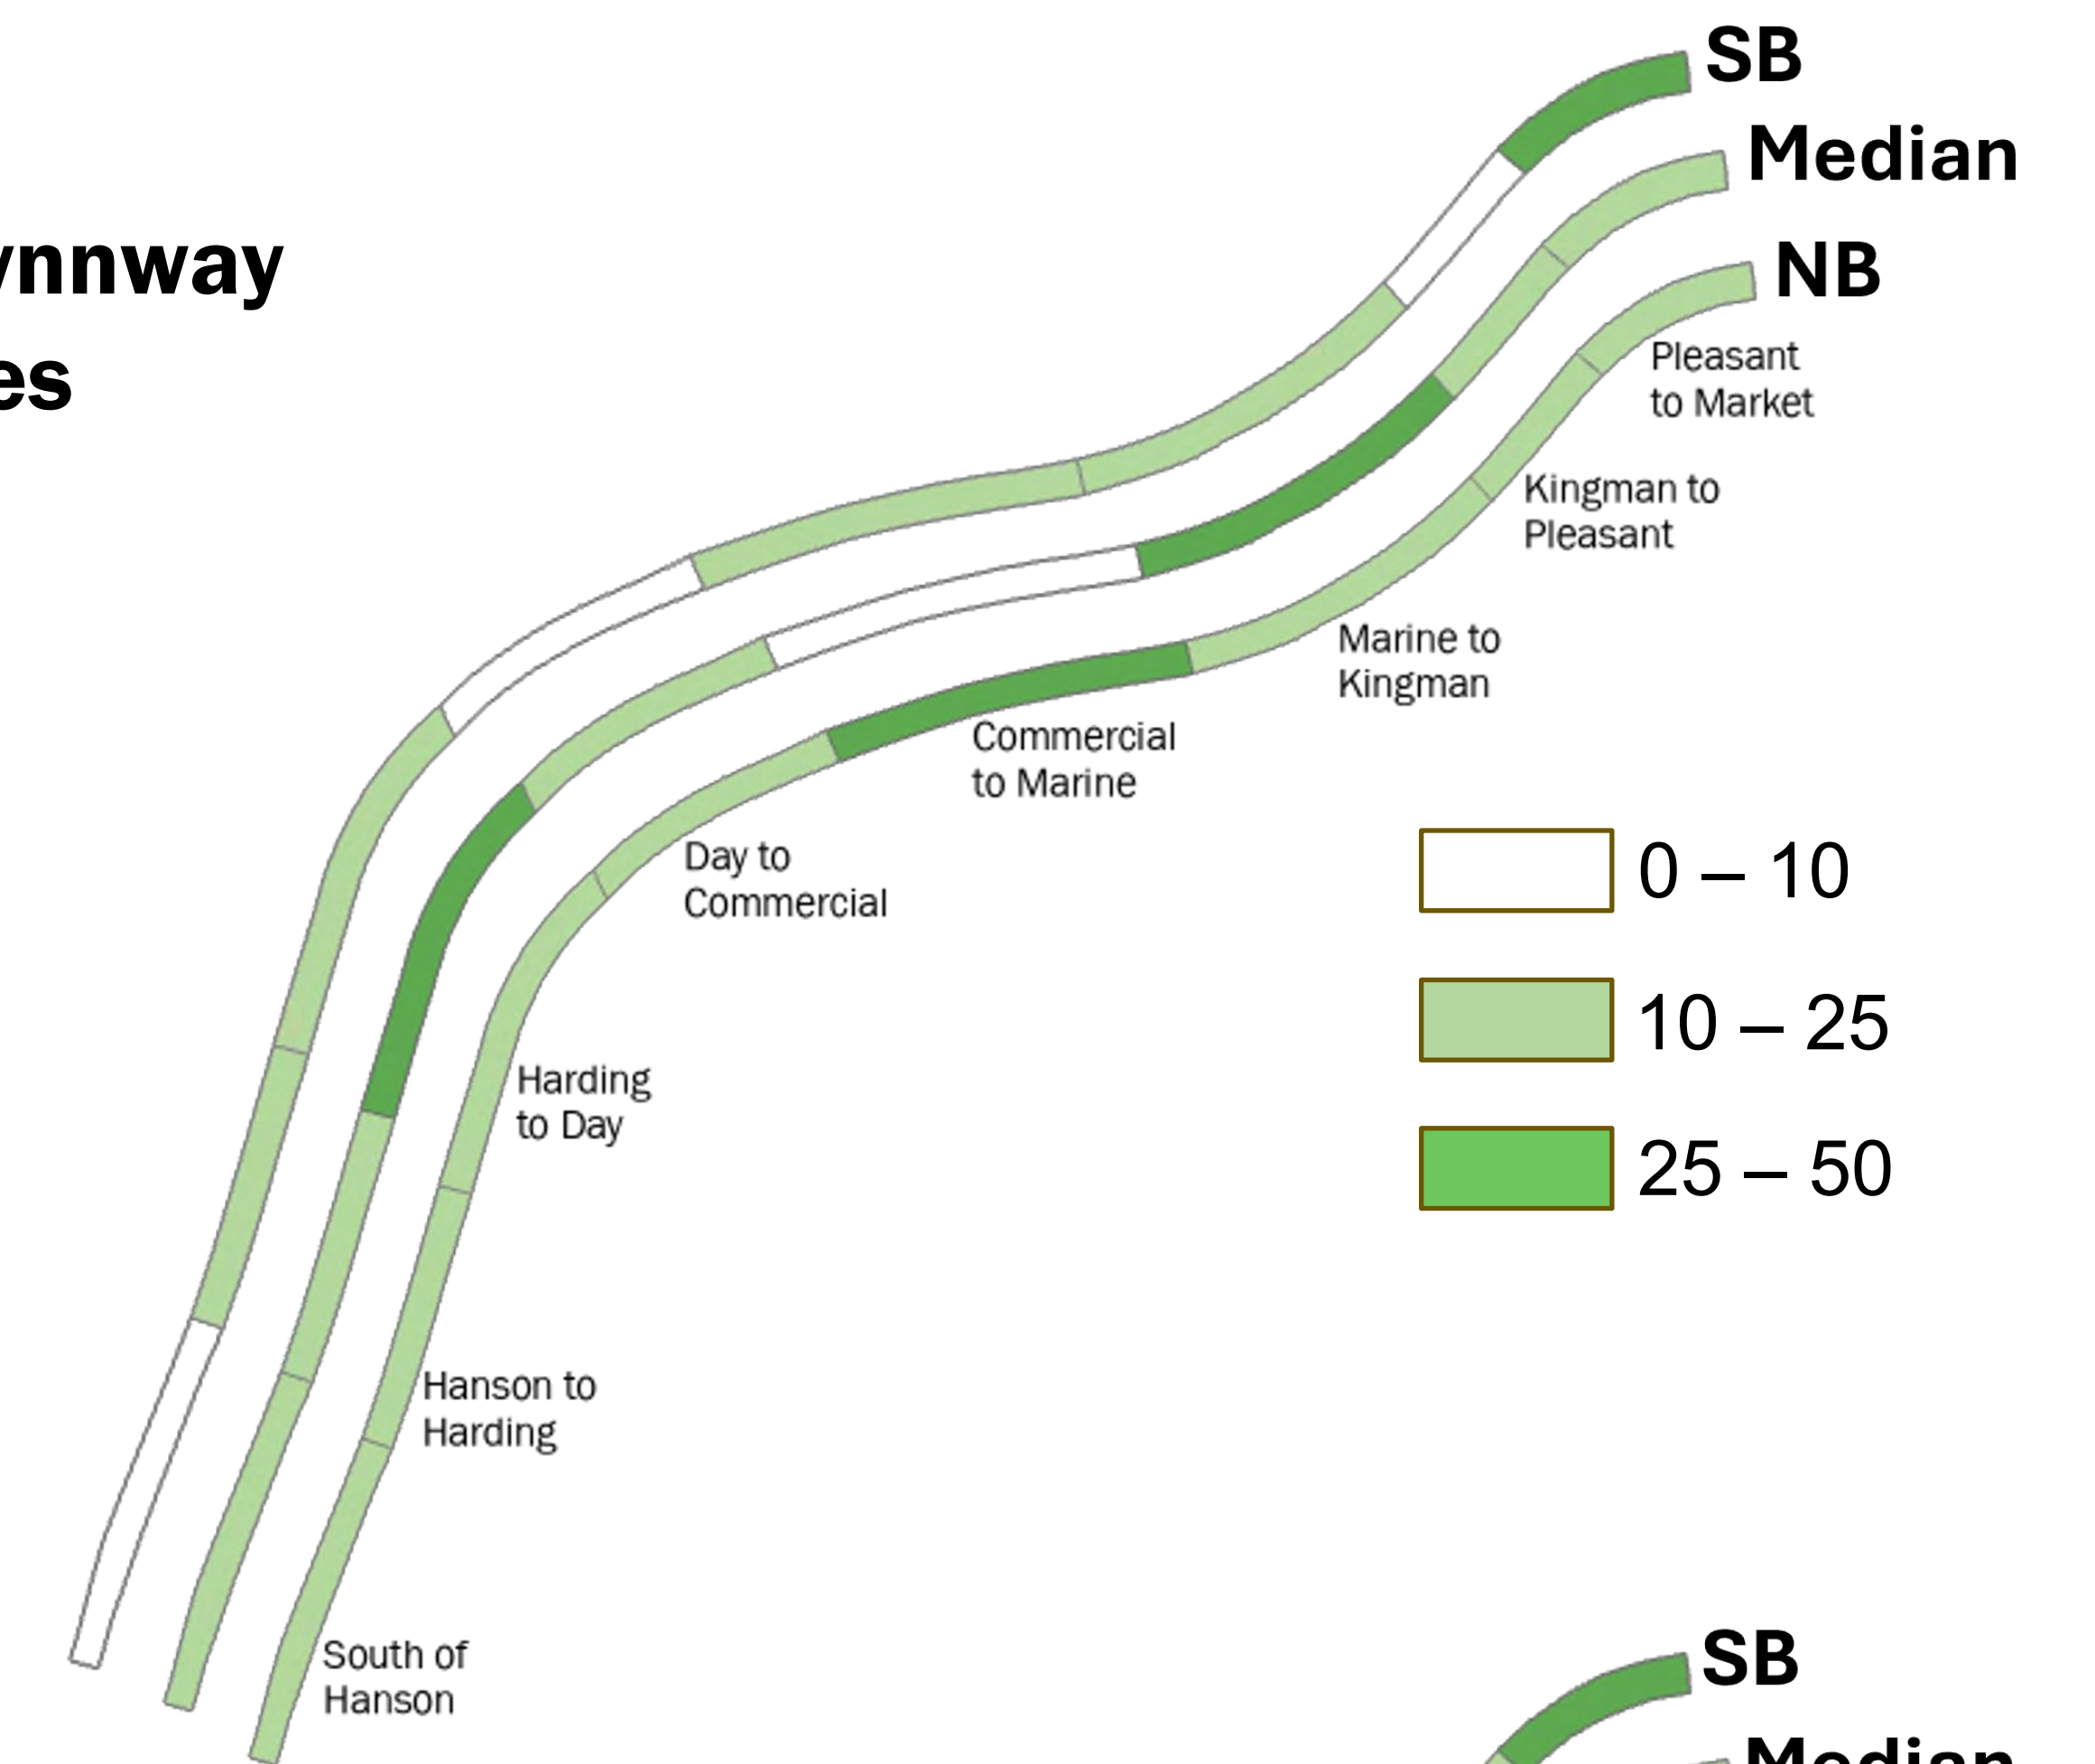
ynnway
es

SB
Median
NB

Pleasant to Market
Kingman to Pleasant
Marine to Kingman
Commercial to Marine
Day to Commercial
Harding to Day
Hanson to Harding
South of Hanson

0 – 10
10 – 25
25 – 50

SB
Median